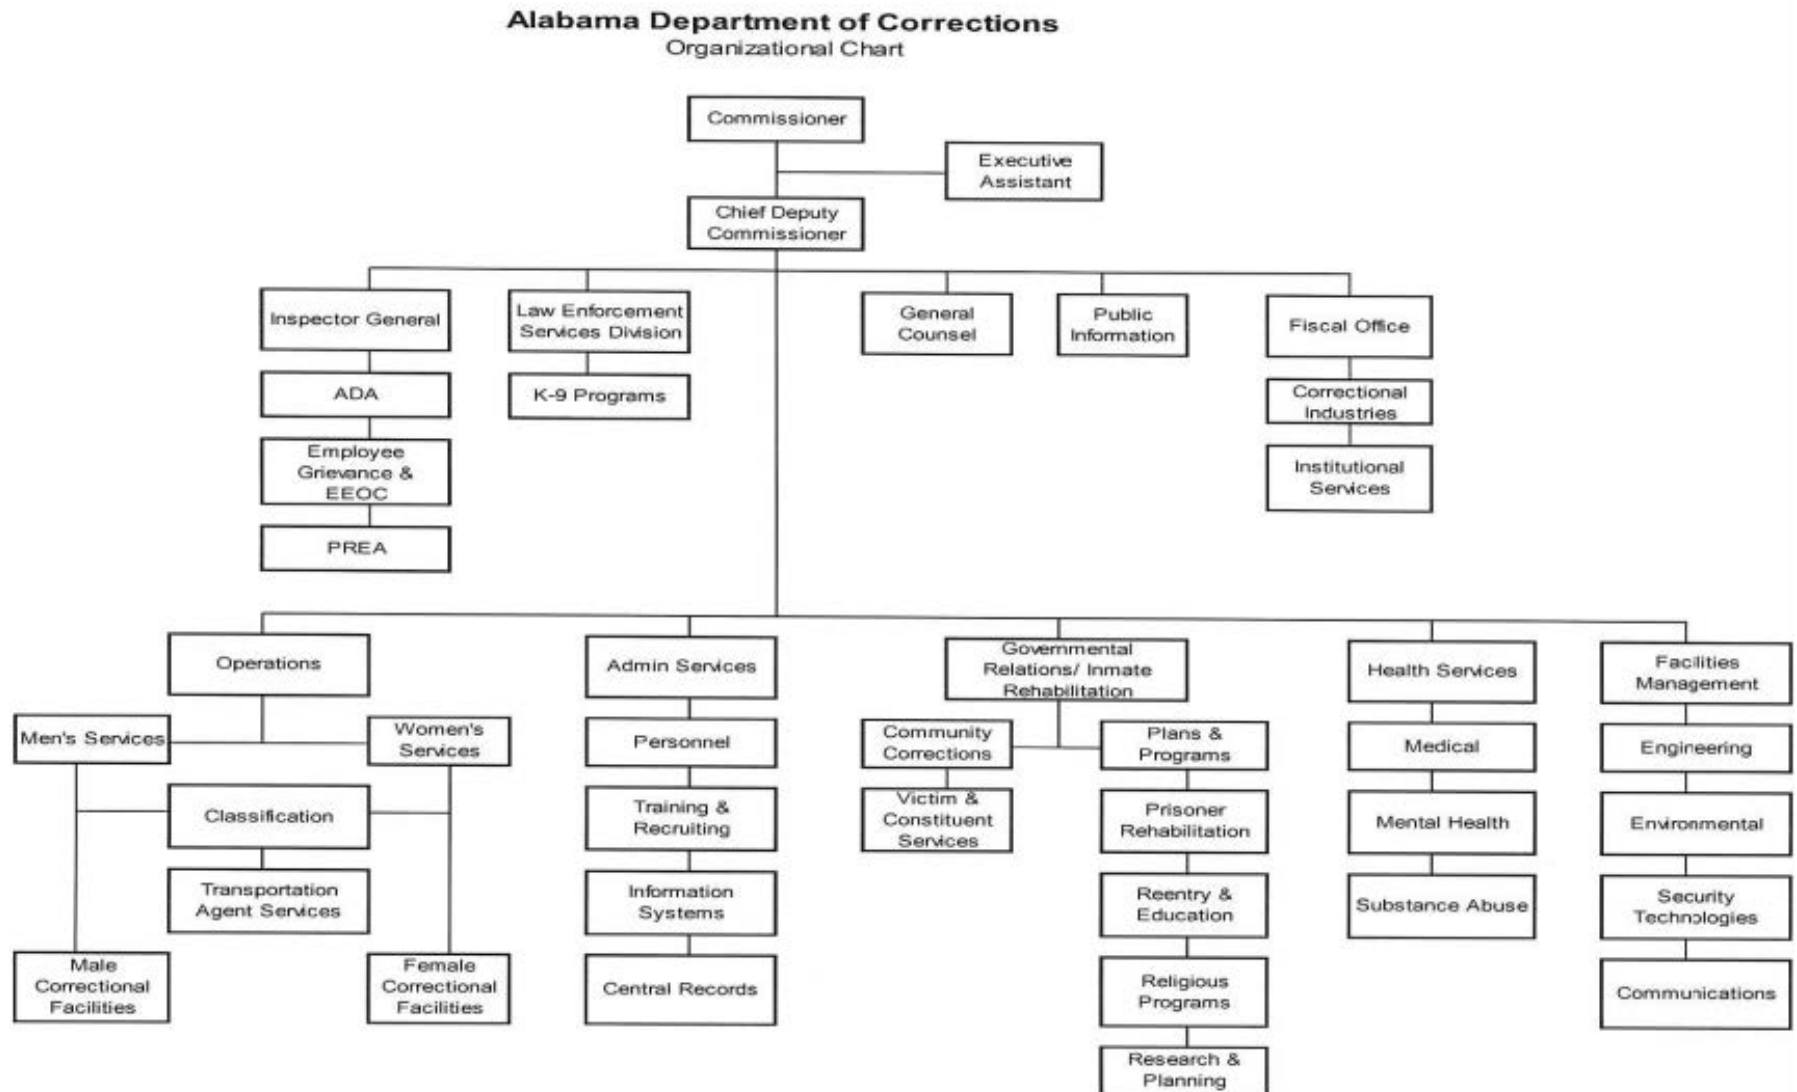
Alabama Department of Corrections
Organizational Chart

Commissioner

Executive Assistant

Chief Deputy Commissioner

Inspector General

ADA

Employee Grievance & EEOC

PREA

Law Enforcement Services Division

K-9 Programs

General Counsel

Public Information

Fiscal Office

Correctional Industries

Institutional Services

Operations

Men's Services

Women's Services

Classification

Transportation Agent Services

Male Correctional Facilities

Female Correctional Facilities

Admin Services

Personnel

Training & Recruiting

Information Systems

Central Records

Governmental Relations/ Inmate Rehabilitation

Community Corrections

Victim & Constituent Services

Plans & Programs

Prisoner Rehabilitation

Reentry & Education

Religious Programs

Research & Planning

Health Services

Medical

Mental Health

Substance Abuse

Facilities Management

Engineering

Environmental

Security Technologies

Communications